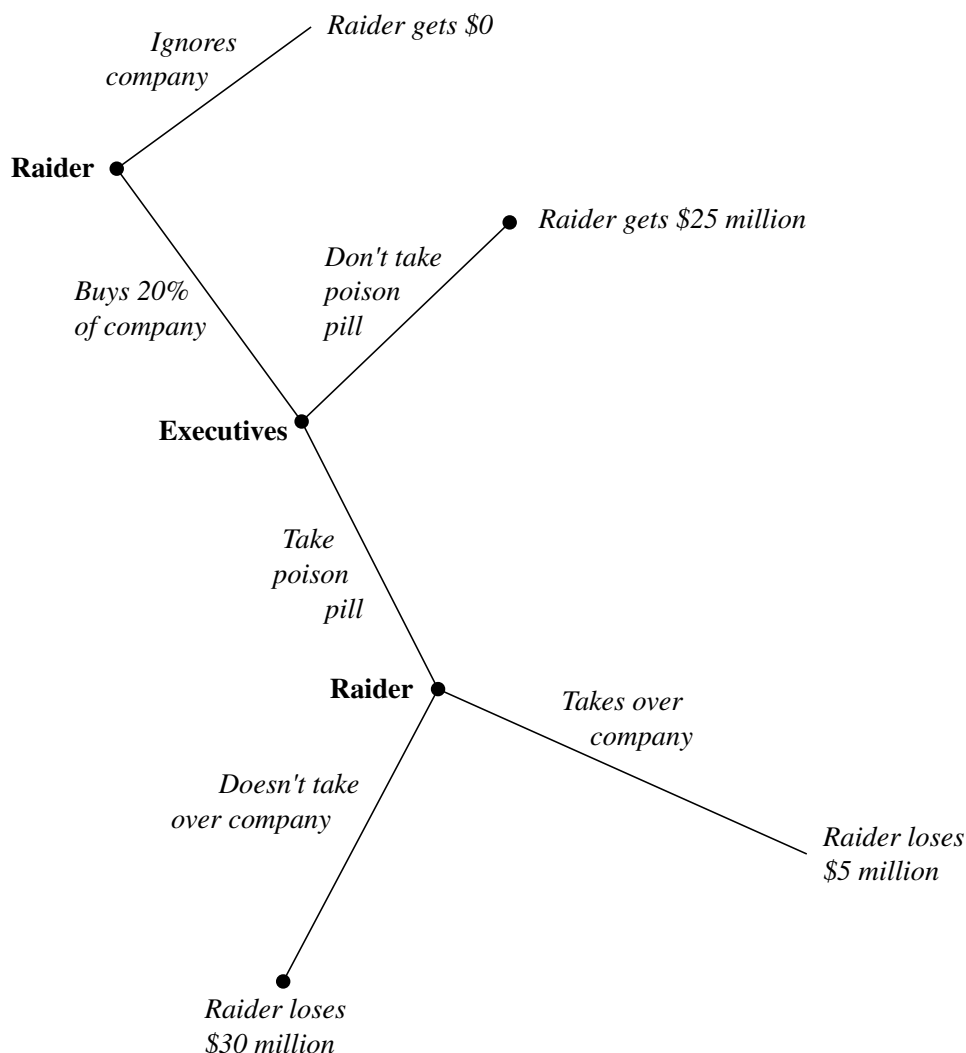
Ignores company

Raider gets \$0

Raider

Raider gets \$25 million

Don't take poison pill

Buys 20% of company

Executives

Take poison pill

Raider

Takes over company

Doesn't take over company

Raider loses \$5 million

Raider loses \$30 million